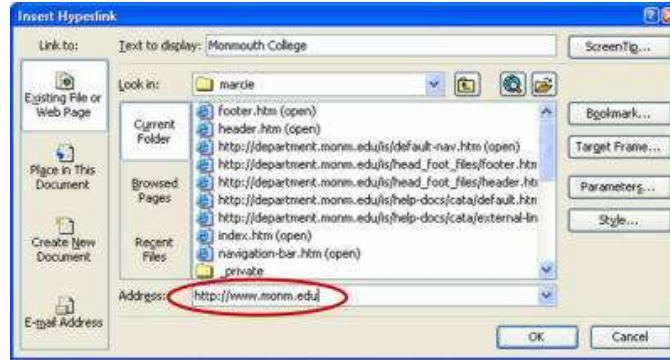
Insert Hyperlink

Link to:

Existing File or Web Page

Place in This Document

Create New Document

E-mail Address

Text to display: Monmouth College

ScreenTip...

Look in: marcie

Current Folder

Browsed Pages

Recent Files

footer.htm (open)
header.htm (open)
http://department.monm.edu/is/default-nav.htm (open)
http://department.monm.edu/is/head_foot_files/footer.htm
http://department.monm.edu/is/head_foot_files/header.htm
http://department.monm.edu/is/help-docs/cata/default.htm
http://department.monm.edu/is/help-docs/cata/external-lin
index.htm (open)
navigation-bar.htm (open)
_private

Bookmark...

Target Frame...

Parameters...

Style...

Address: http://www.monm.edu

OK

Cancel